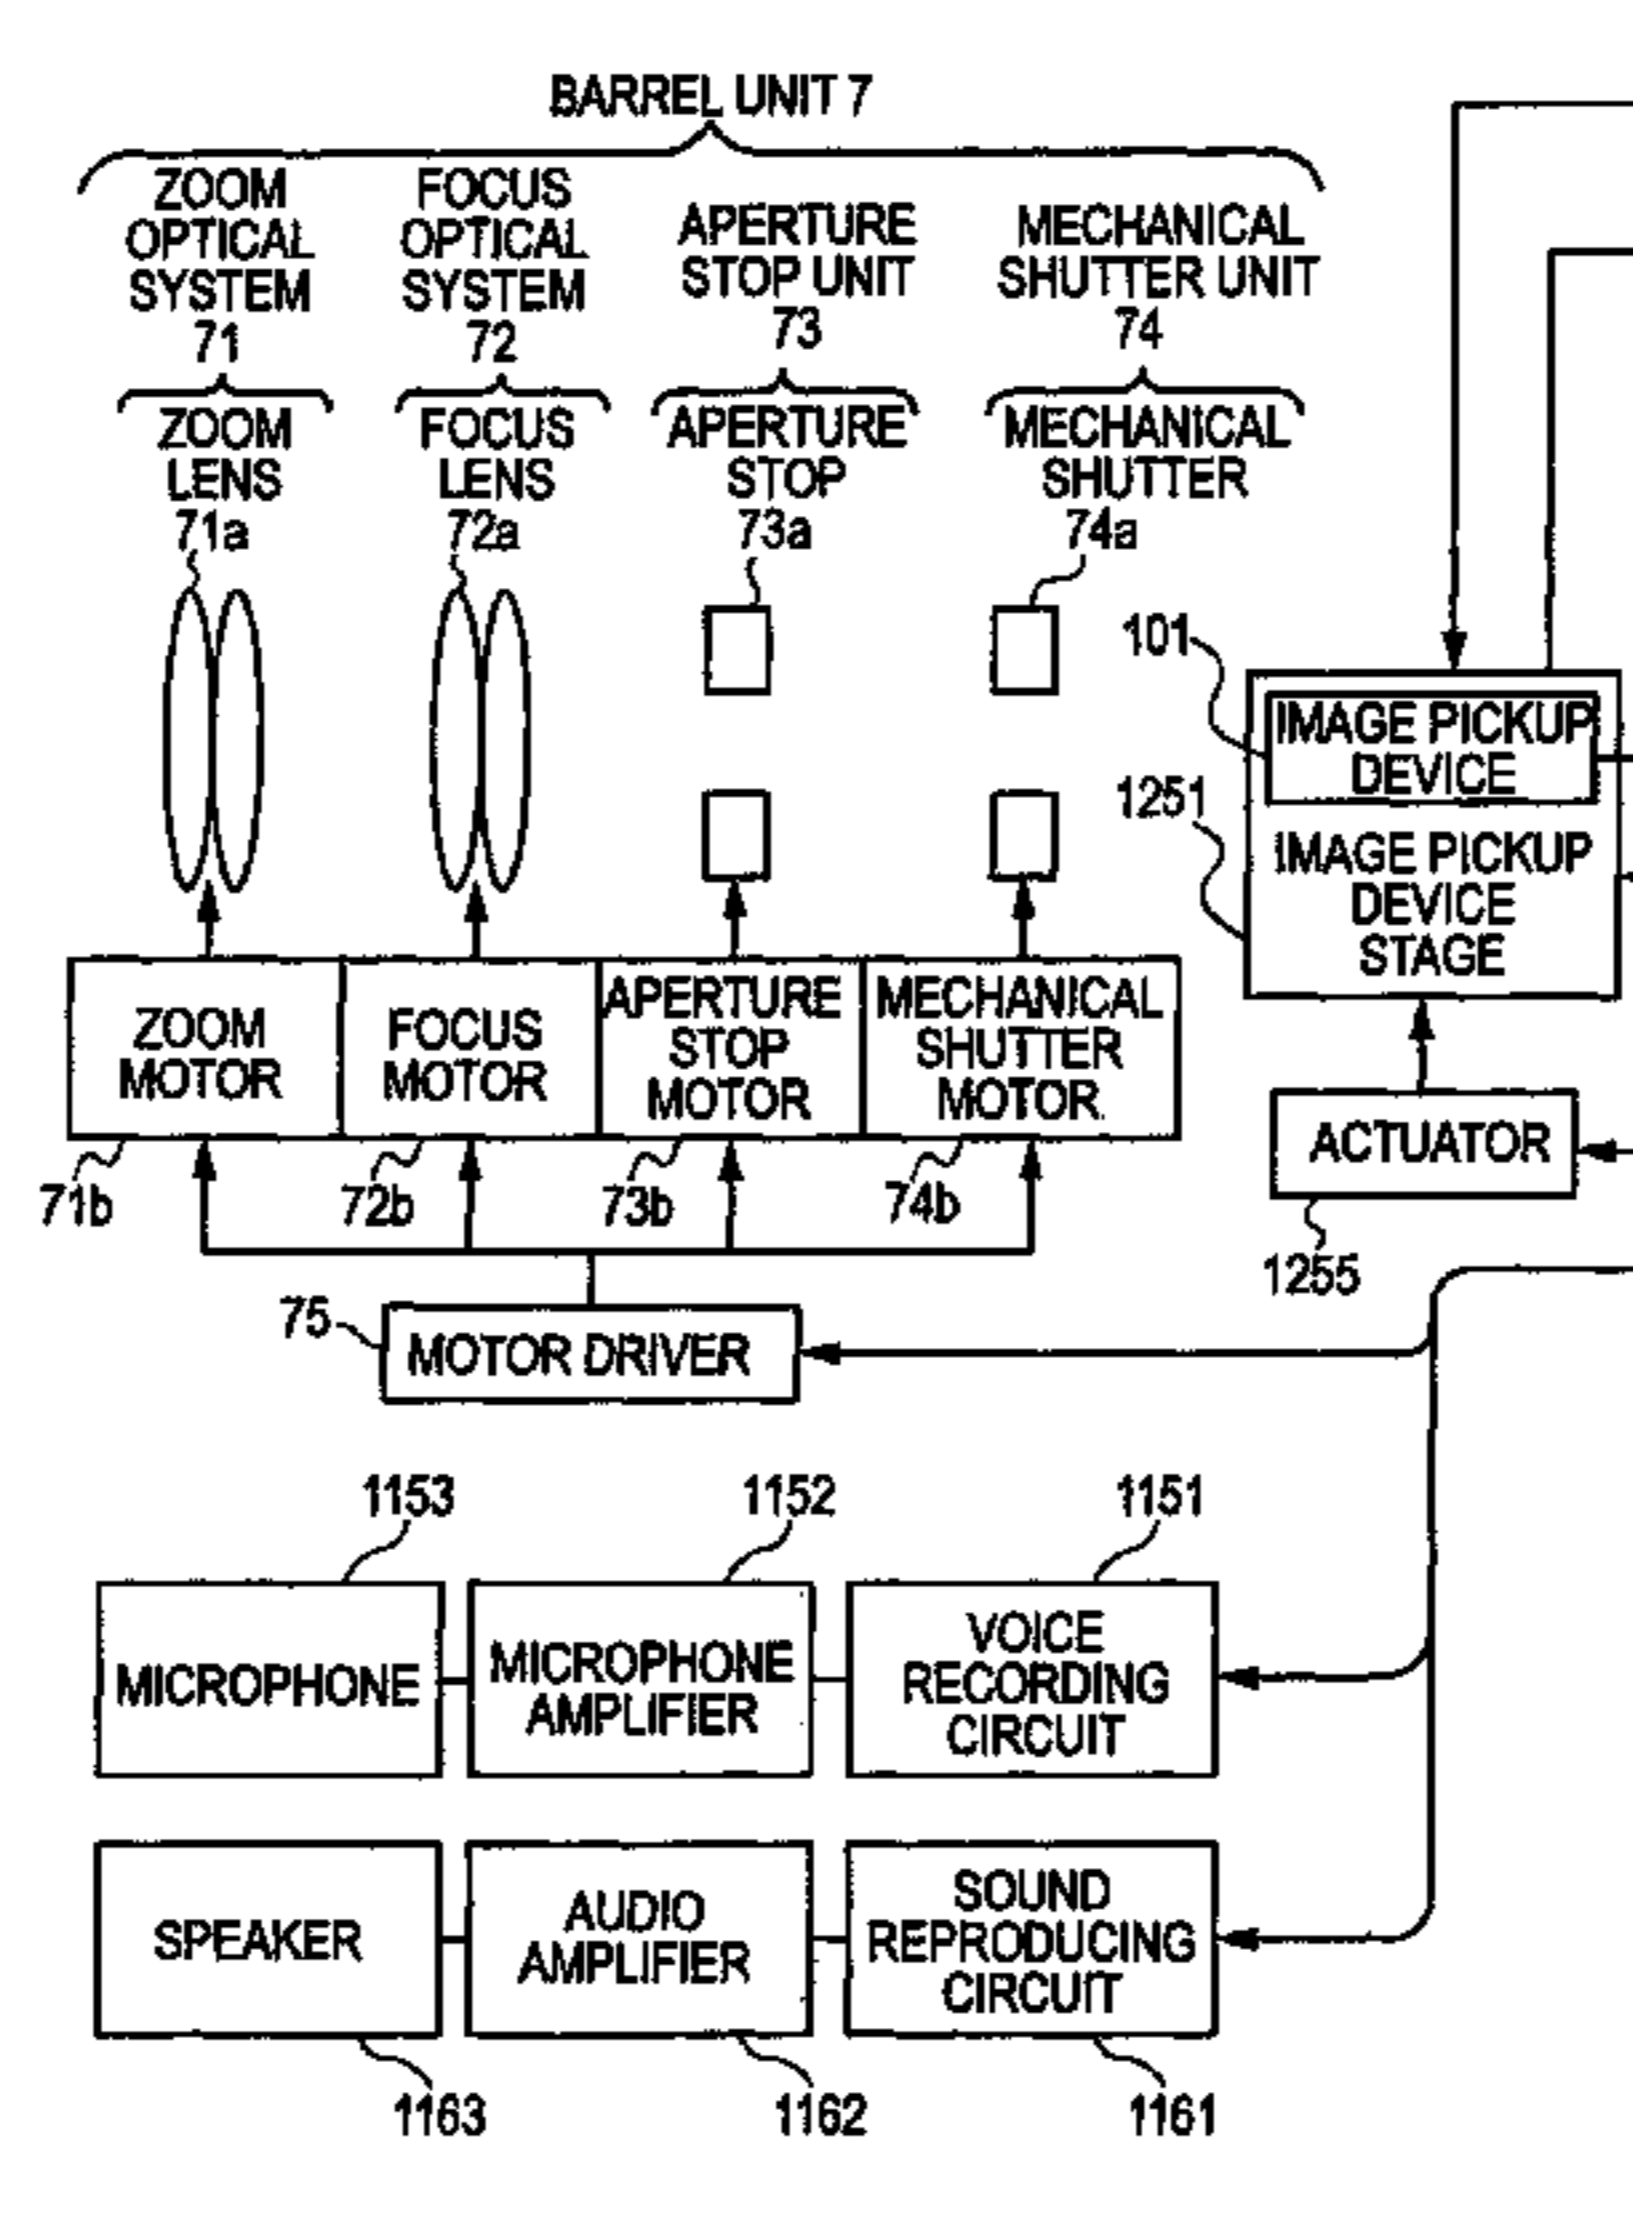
BARREL UNIT 7

ZOOM OPTICAL SYSTEM 71

FOCUS OPTICAL SYSTEM 72

APERTURE STOP UNIT 73

MECHANICAL SHUTTER UNIT 74

ZOOM LENS 71a

FOCUS LENS 72a

APERTURE STOP 73a

MECHANICAL SHUTTER 74a

101

IMAGE PICKUP DEVICE

1251

IMAGE PICKUP DEVICE STAGE

ZOOM MOTOR

FOCUS MOTOR

APERTURE STOP MOTOR

MECHANICAL SHUTTER MOTOR

ACTUATOR

71b

72b

73b

74b

1255

75

MOTOR DRIVER

1153

1152

1151

MICROPHONE

MICROPHONE AMPLIFIER

VOICE RECORDING CIRCUIT

SPEAKER

AUDIO AMPLIFIER

SOUND REPRODUCING CIRCUIT

1163

1162

1161